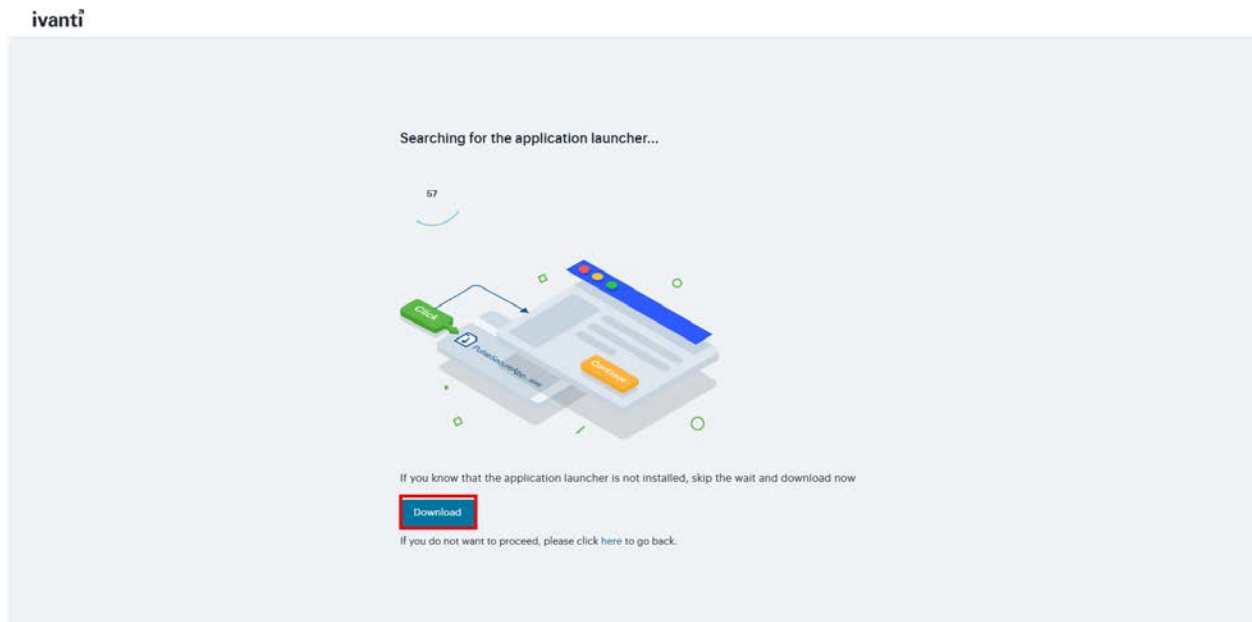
ivanti

Searching for the application launcher...

57

Click

PulseSecureAppLauncher.exe

Continue

If you know that the application launcher is not installed, skip the wait and download now

Download

If you do not want to proceed, please click here to go back.